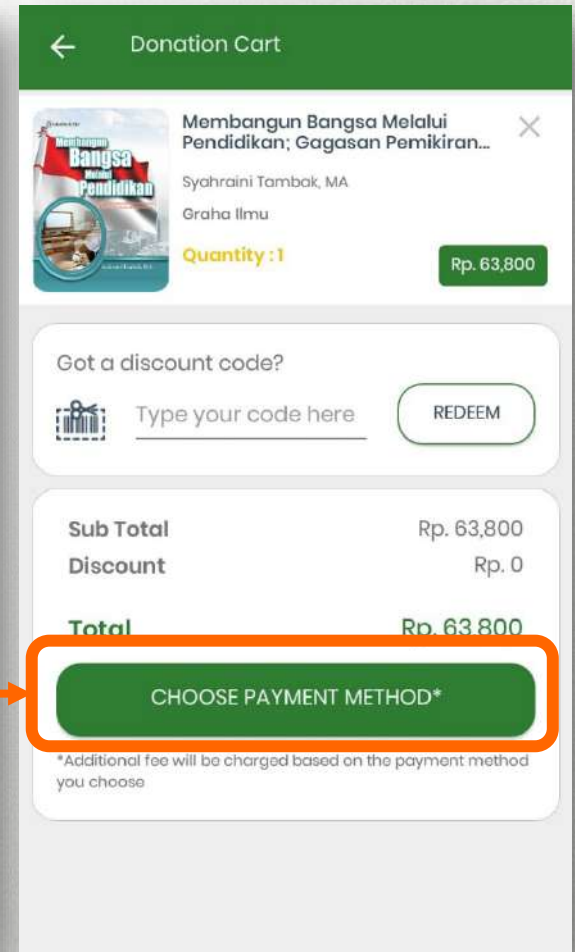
Donation Cart

Membangun Bangsa Melalui Pendidikan
Syahraini Tambak, M.A.

Membangun Bangsa Melalui Pendidikan; Gagasan Pemikiran...
Syahraini Tambak, MA
Graha Ilmu
Quantity : 1
Rp. 63,800

Got a discount code?
Type your code here
REDEEM

Sub Total Rp. 63,800
Discount Rp. 0
Total Rp. 63,800

CHOOSE PAYMENT METHOD*

*Additional fee will be charged based on the payment method you choose